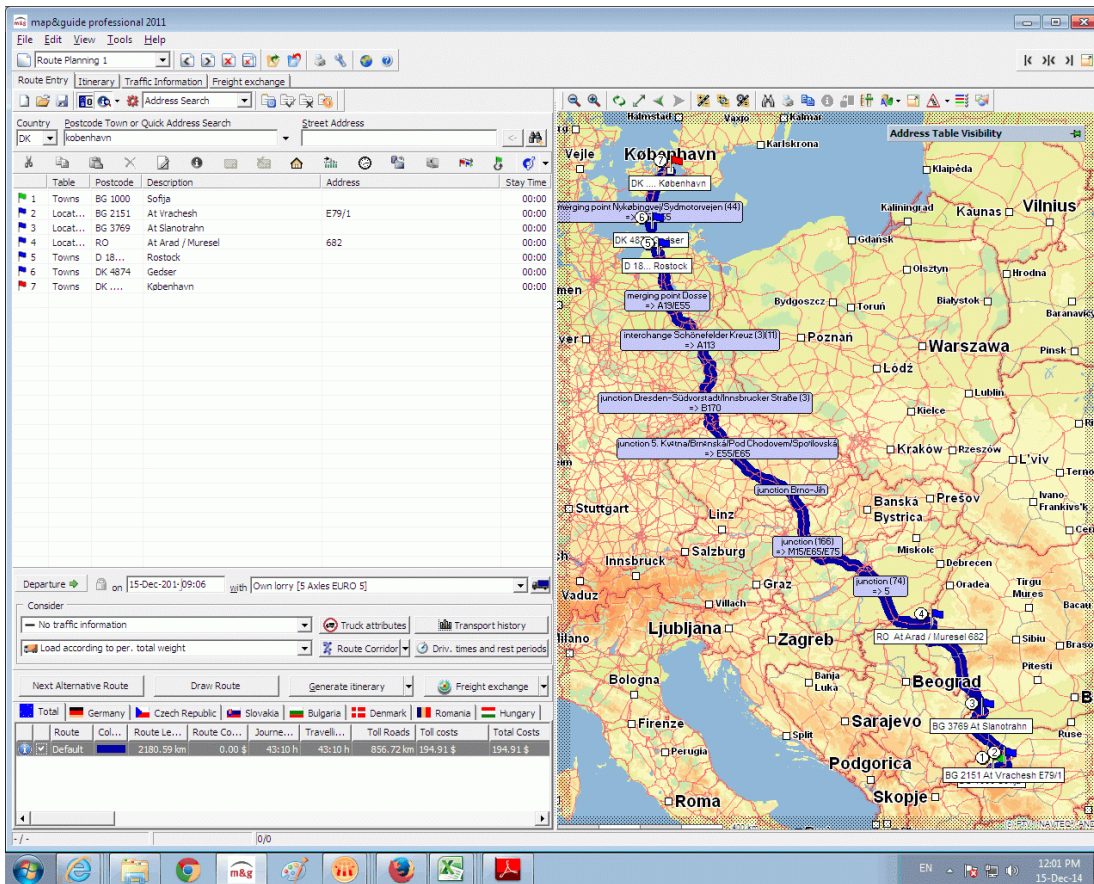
map&guide professional 2011

File Edit View Tools Help

Route Planning 1

Route Entry | Itinerary | Traffic Information | Freight exchange

Address Search

Country: DK
Postcode Town or Quick Address Search: københavn
Street Address

| | Table | Postcode | Description | Address | Stay Time |
|---|---|---|---|---|---|
| 1 | Towns | BG 1000 | Sofija | | 00:00 |
| 2 | Locat... | BG 2151 | At Vrachesh | E79/1 | 00:00 |
| 3 | Locat... | BG 3769 | At Slanotrahn | | 00:00 |
| 4 | Locat... | RO | At Arad / Muresel | 682 | 00:00 |
| 5 | Towns | D 18... | Rostock | | 00:00 |
| 6 | Towns | DK 4874 | Gedser | | 00:00 |
| 7 | Towns | DK .... | København | | 00:00 |

Departure on 15-Dec-201 09:06 with Own lorry [5 Axles EURO 5]

Consider
No traffic information | Truck attributes | Transport history
Load according to per. total weight | Route Corridor | Driv. times and rest periods

Next Alternative Route | Draw Route | Generate itinerary | Freight exchange

Total | Germany | Czech Republic | Slovakia | Bulgaria | Denmark | Romania | Hungary

| | Route | Col... | Route Le... | Route Co... | Journe... | Travelli... | Toll Roads | Toll costs | Total Costs |
|---|---|---|---|---|---|---|---|---|---|
| | Default | | 2180.59 km | 0.00 $ | 43:10 h | 43:10 h | 856.72 km | 194.91 $ | 194.91 $ |

- / - | 0/0

Address Table Visibility

Halmstad Vaxjo Kalmar Vejle København Karlskrona DK .... København merging point Nykøbingvej/Sydmotorvejen (44) => E55 DK 48 Gedser D 18... Rostock Klaipėda Kaliningrad Kaunas Vilnius Gdansk Olsztyn Hrodna merging point Dosse => A19/E55 Bydgoszcz Toruń Białystok Baranavičy interchange Schönefelder Kreuz (3)(11) => A113 Poznań Warszawa Pinsk Łódź Lublin junction Dresden-Südvorstadt/Innsbrucker Straße (3) => B170 Kielce junction 5. Května/Brněnská/Pod Chodovem/Spořilovská => E55/E65 Kraków Rzeszów L'viv Ternop junction Brno-Jih Stuttgart Banská Bystrica Prešov Ivano-Frankivs'k Linz junction (166) => M15/E65/E75 Innsbruck Salzburg Miskolc Debrecen junction (74) => 5 Graz Oradea Tirgu Mures Vaduz Villach Bacău Ljubljana Zagreb RO At Arad / Muresel 682 Sibiu Brașo Pitesti Bologna Banja Luka Beograd Firenze Sarajevo BG 3769 At Slanotrahn Ruse Split Perugia Podgorica BG 2151 At Vrachesh E79/1 Roma Skopje NAVTEQ

EN 12:01 PM 15-Dec-14